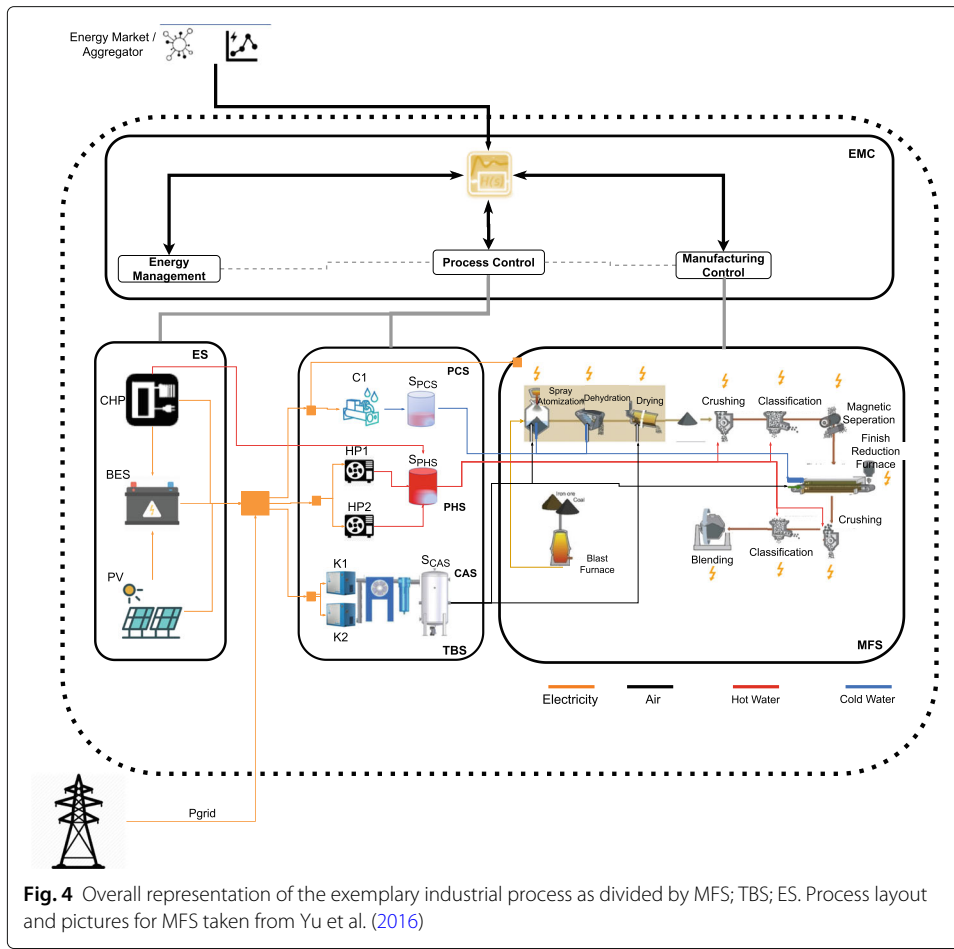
Energy Market / Aggregator

EMC

Energy Management

Process Control

Manufacturing Control

ES

CHP

BES

PV

PCS

C1

$S_{PCS}$

HP1

$S_{PHS}$

PHS

HP2

K1

K2

$S_{CAS}$

CAS

TBS

Spray Atomization

Dehydration

Drying

Crushing

Classification

Magnetic Seperation

Finish Reduction Furnace

Iron ore

Coal

Blast Furnace

Blending

Classification

Crushing

MFS

Electricity

Air

Hot Water

Cold Water

Pgrid

**Fig. 4** Overall representation of the exemplary industrial process as divided by MFS; TBS; ES. Process layout and pictures for MFS taken from Yu et al. (2016)